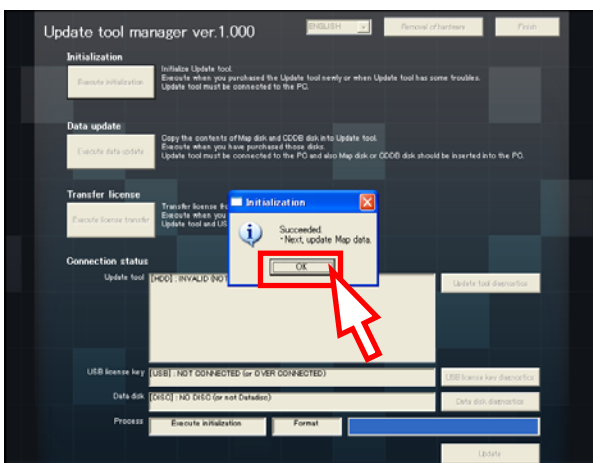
Update tool manager ver.1.000

ENGLISH

Removal of hardware

Finish

Initialization

Execute initialization

Initialize Update tool.
Execute when you purchased the Update tool newly or when Update tool has some troubles.
Update tool must be connected to the PC.

Data update

Execute data update

Copy the contents of Map disk and CDDB disk into Update tool.
Execute when you have purchased those disks.
Update tool must be connected to the PC and also Map disk or CDDB disk should be inserted into the PC.

Transfer license

Execute license transfer

Transfer license fr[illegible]
Execute when you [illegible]
Update tool and US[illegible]

Initialization

Succeeded.
・Next, update Map data.

OK

Connection status

Update tool

[HDD] : INVALID (NO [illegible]

Update tool diagnostics

USB license key

[USB] : NOT CONNECTED (or OVER CONNECTED)

USB license key diagnostics

Data disk

[DISC] : NO DISC (or not Datadisc)

Data disk diagnostics

Process

Execute initialization

Format

Update